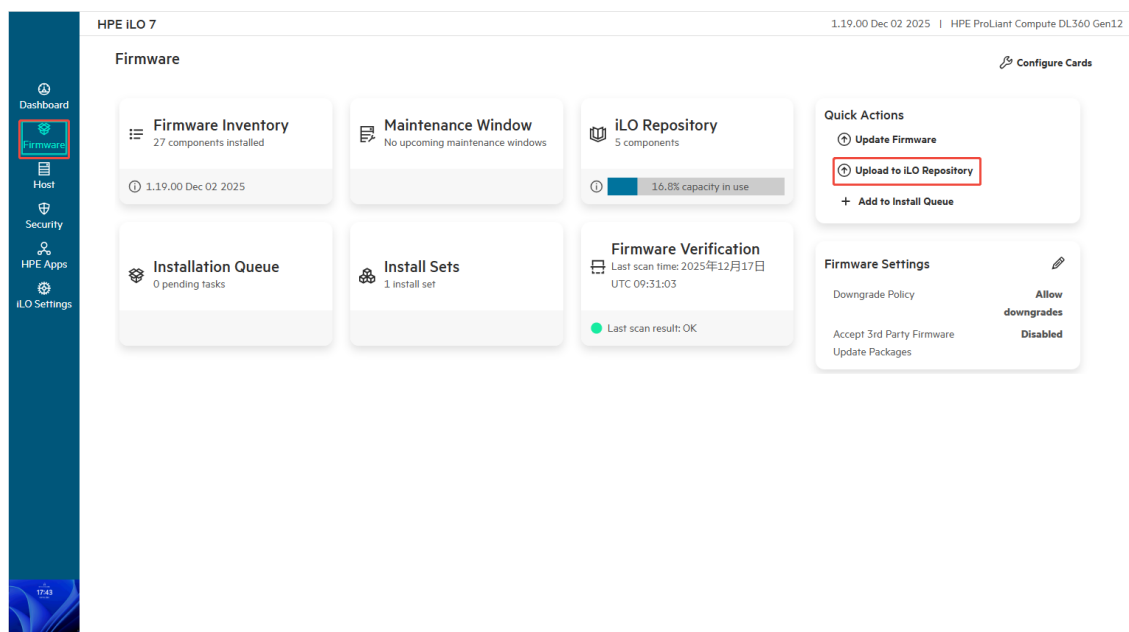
HPE iLO 7

1.19.00 Dec 02 2025 | HPE ProLiant Compute DL360 Gen12

Dashboard
Firmware
Host
Security
HPE Apps
iLO Settings

17:43

Firmware

Configure Cards

Firmware Inventory
27 components installed
1.19.00 Dec 02 2025

Maintenance Window
No upcoming maintenance windows

iLO Repository
5 components
16.8% capacity in use

Quick Actions
Update Firmware
Upload to iLO Repository
Add to Install Queue

Installation Queue
0 pending tasks

Install Sets
1 install set

Firmware Verification
Last scan time: 2025年12月17日 UTC 09:31:03
Last scan result: OK

Firmware Settings
Downgrade Policy | Allow downgrades
Accept 3rd Party Firmware Update Packages | Disabled